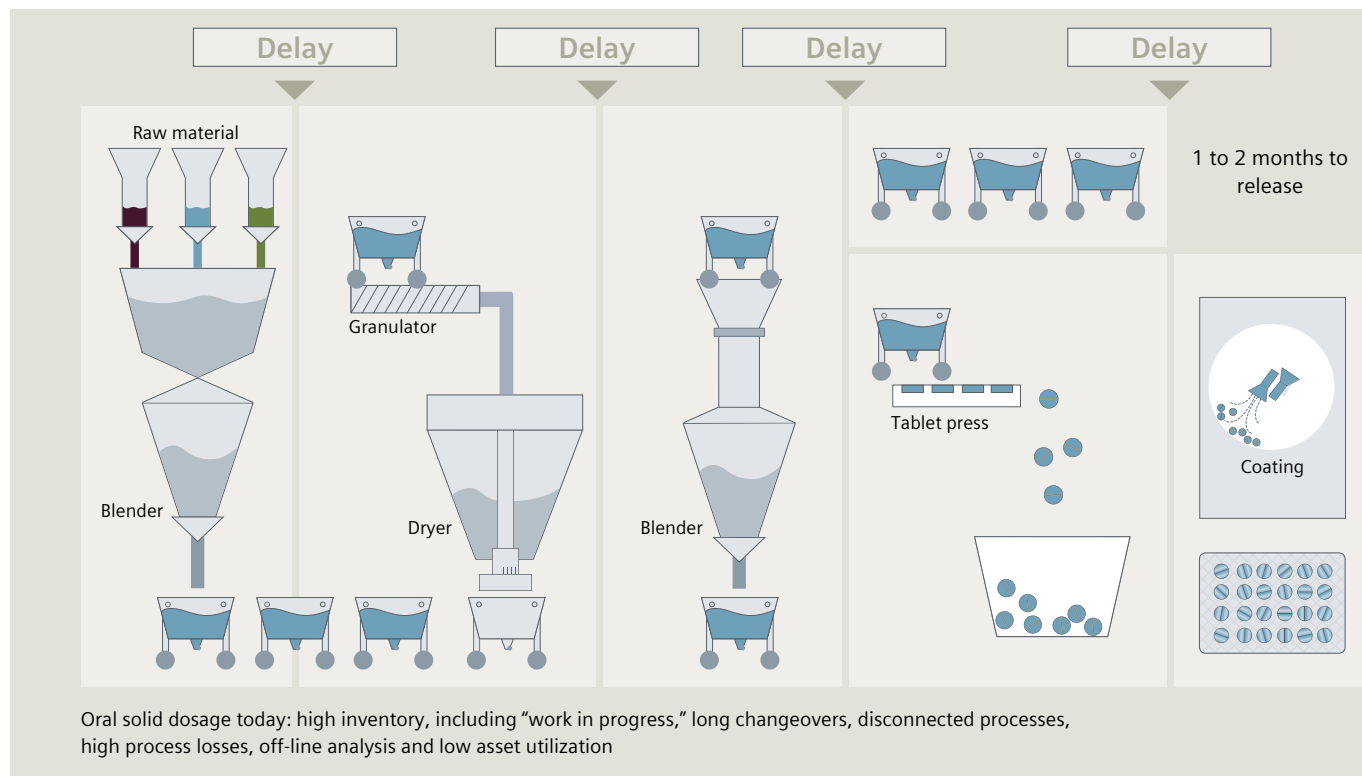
Delay

Delay

Delay

Delay

Raw material

Blender

Granulator

Dryer

Blender

1 to 2 months to release

Tablet press

Coating

Oral solid dosage today: high inventory, including “work in progress,” long changeovers, disconnected processes, high process losses, off-line analysis and low asset utilization